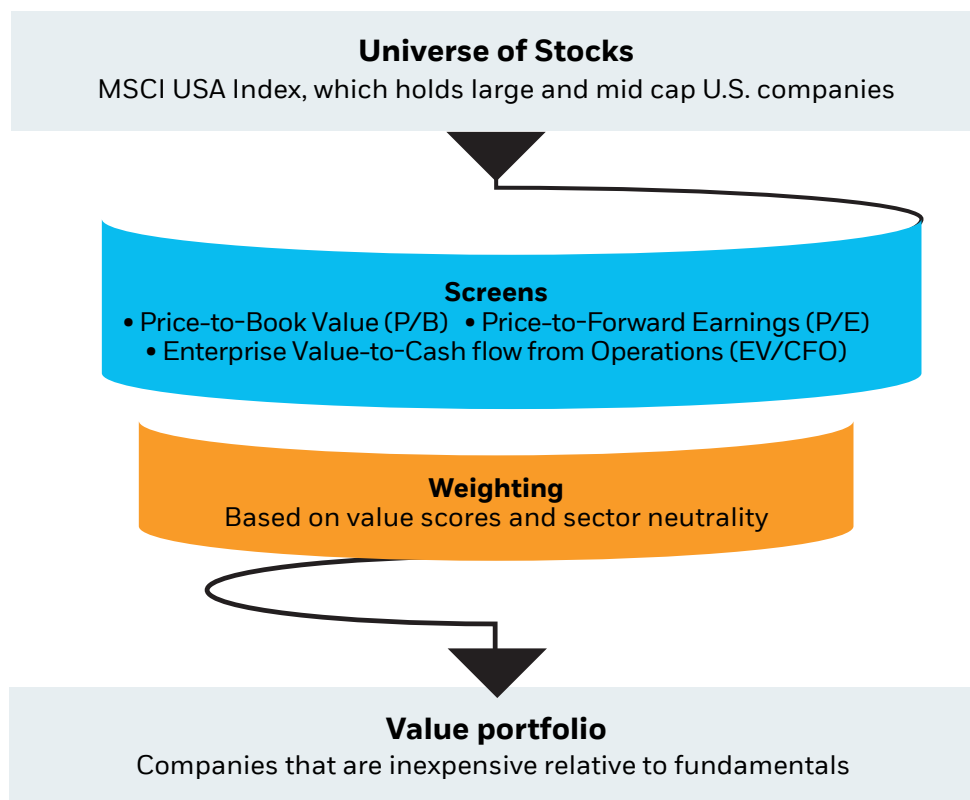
Universe of Stocks
MSCI USA Index, which holds large and mid cap U.S. companies

Screens
• Price-to-Book Value (P/B) • Price-to-Forward Earnings (P/E)
• Enterprise Value-to-Cash flow from Operations (EV/CFO)

Weighting
Based on value scores and sector neutrality

Value portfolio
Companies that are inexpensive relative to fundamentals